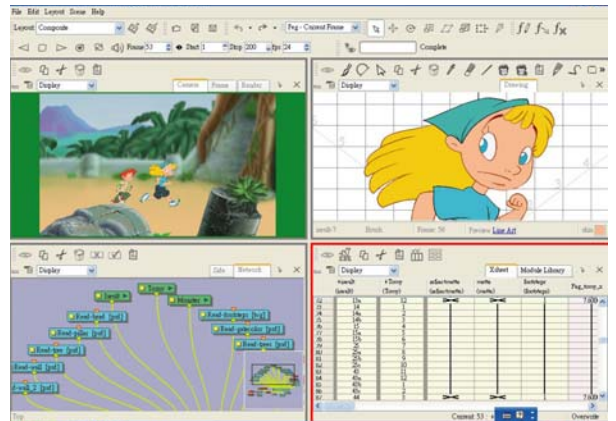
File Edit Layout Scene Help

Layout Composite

Frame 53 Start 1 Stop 200 fps 24

Complete

Display

Camera Frame Render

Display

Drawing

Brush Frame 53 Preview Line Art

Display

Side Network

Display

Xsheet Module Library

Top

Current 53

Overwrite